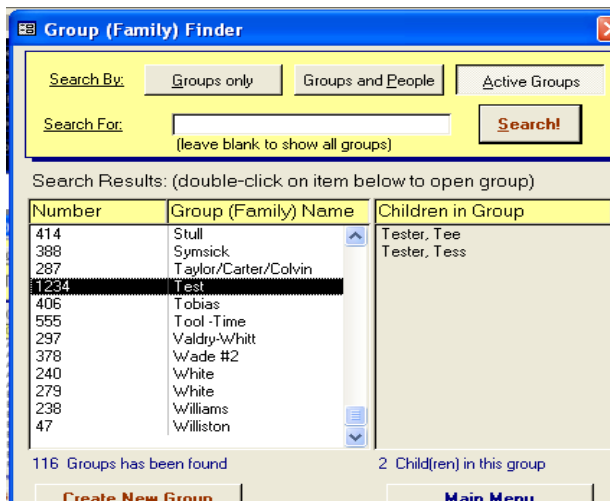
Group (Family) Finder

Search By: Groups only | Groups and People | Active Groups

Search For: (leave blank to show all groups) Search!

Search Results: (double-click on item below to open group)

| Number | Group (Family) Name |
|---|---|
| 414 | Stull |
| 388 | Symsick |
| 287 | Taylor/Carter/Colvin |
| 1234 | Test |
| 406 | Tobias |
| 555 | Tool -Time |
| 297 | Valdry-Whitt |
| 378 | Wade #2 |
| 240 | White |
| 279 | White |
| 238 | Williams |
| 47 | Williston |

Children in Group
Tester, Tee
Tester, Tess

116 Groups has been found

2 Child(ren) in this group

Create New Group

Main Menu